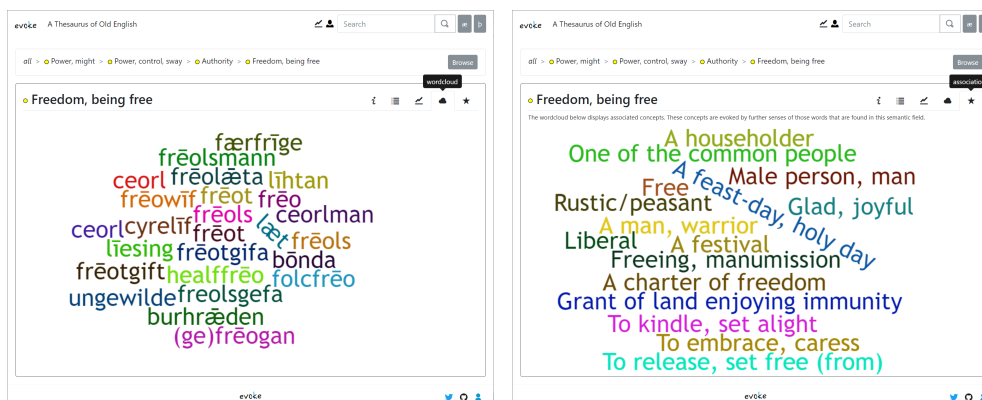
evoke A Thesaurus of Old English

Search

all > Power, might > Power, control, sway > Authority > Freedom, being free

Browse

wordcloud

Freedom, being free

færfrīge
frēolsmann
ceorl frēolǣta
frēowīf frēot līhtan
frēo
frēols ceorlman
ceorl cyrelīf læt
frēot frēols
līesing frēotgifa
frēotgift healffrēo bōnda
folcfrēo
ungewilde freolsgefa
burhræden
(ge)frēogan

evoke

evoke A Thesaurus of Old English

Search

all > Power, might > Power, control, sway > Authority > Freedom, being free

Browse

associations

Freedom, being free

The wordcloud below displays associated concepts. These concepts are evoked by further senses of those words that are found in this semantic field.

A householder
One of the common people
Free
Male person, man
A feast-day, holy day
Rustic/peasant
Glad, joyful
A man, warrior
Liberal
A festival
Freeing, manumission
A charter of freedom
Grant of land enjoying immunity
To kindle, set alight
To embrace, caress
To release, set free (from)

evoke